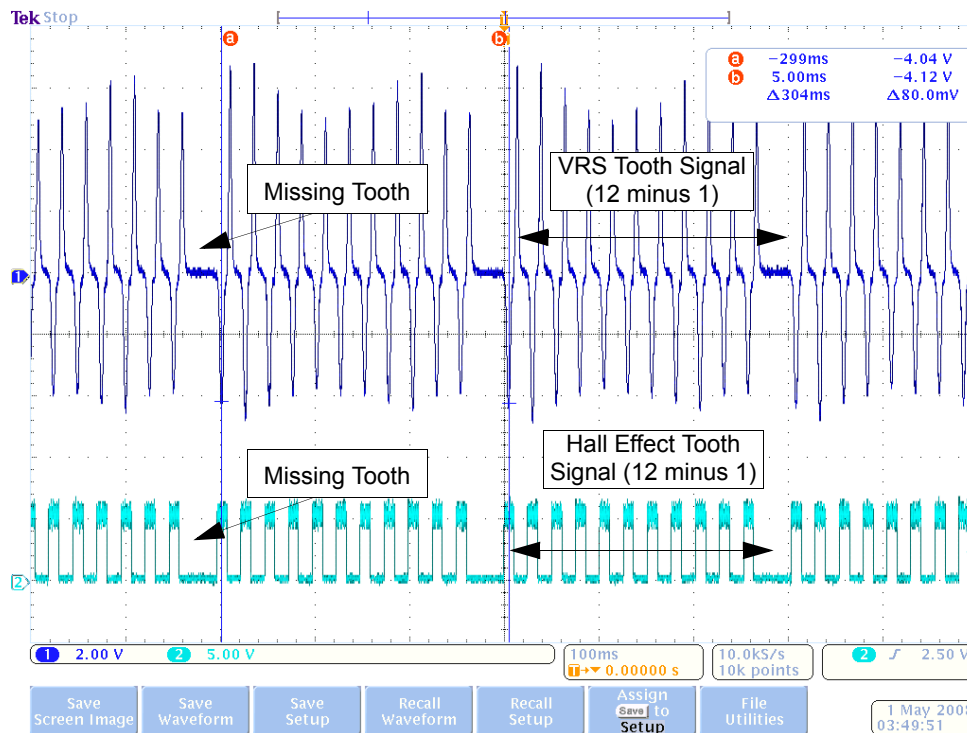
Tek Stop

a b

a −299ms −4.04 V
b 5.00ms −4.12 V
Δ304ms Δ80.0mV

Missing Tooth

VRS Tooth Signal (12 minus 1)

1

Hall Effect Tooth Signal (12 minus 1)

Missing Tooth

2

1 2.00 V 2 5.00 V

100ms
T→▾ 0.00000 s

10.0kS/s
10k points

2 ʃ 2.50 V

Save Screen Image

Save Waveform

Save Setup

Recall Waveform

Recall Setup

Assign Save to Setup

File Utilities

1 May 200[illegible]
03:49:51